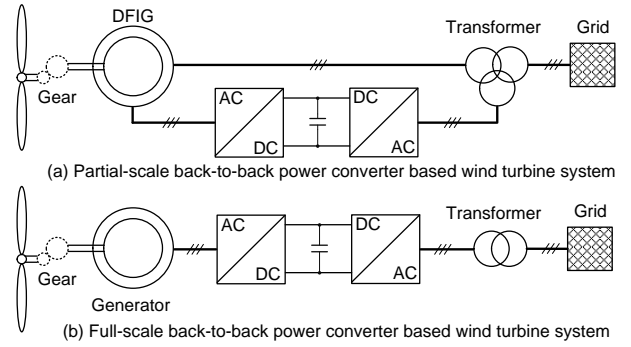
DFIG

Transformer

Grid

Gear

AC

DC

DC

AC

(a) Partial-scale back-to-back power converter based wind turbine system

Transformer

Grid

Gear

AC

DC

DC

AC

Generator

(b) Full-scale back-to-back power converter based wind turbine system